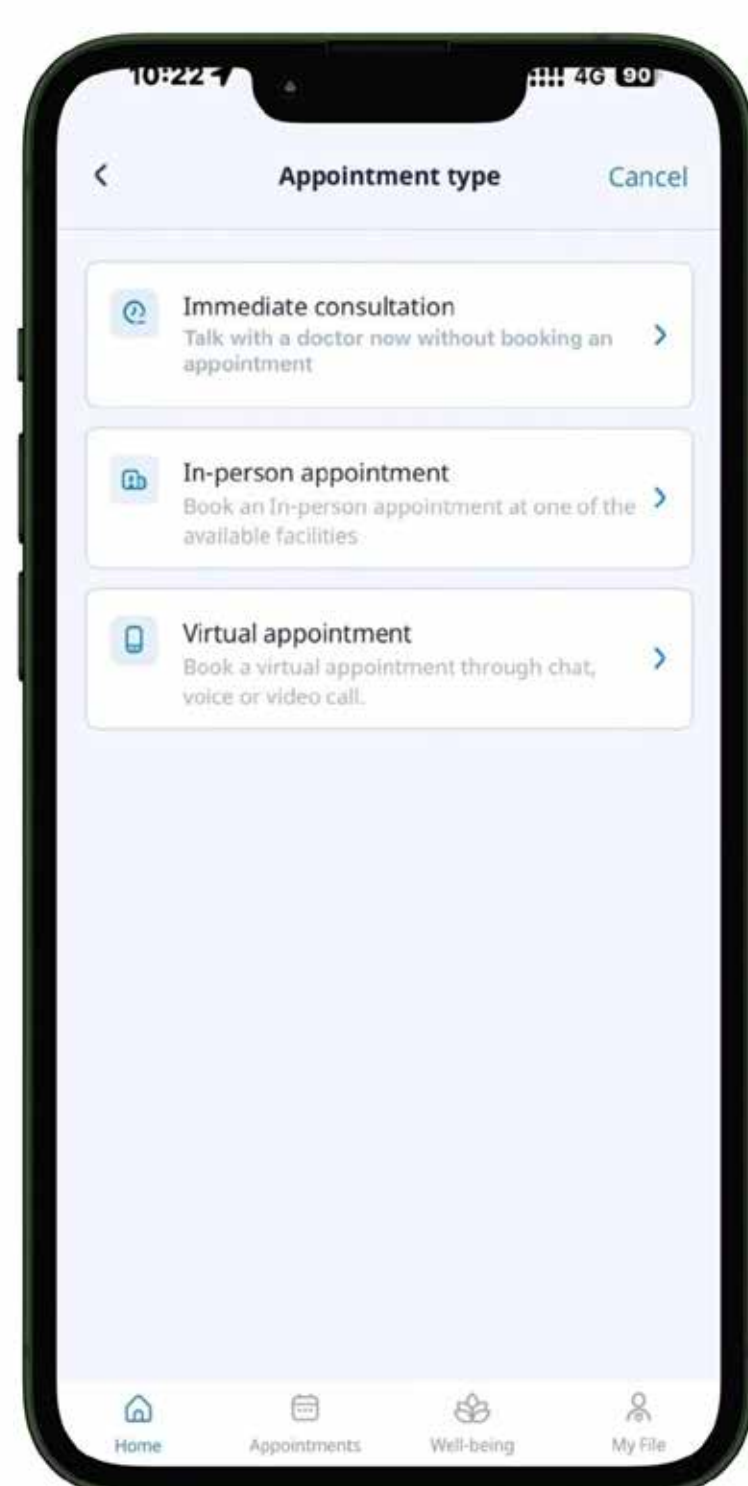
10:22

4G 90

<

Appointment type

Cancel

Immediate consultation
Talk with a doctor now without booking an appointment

>

In-person appointment
Book an In-person appointment at one of the available facilities

>

Virtual appointment
Book a virtual appointment through chat, voice or video call.

>

Home

Appointments

Well-being

My File